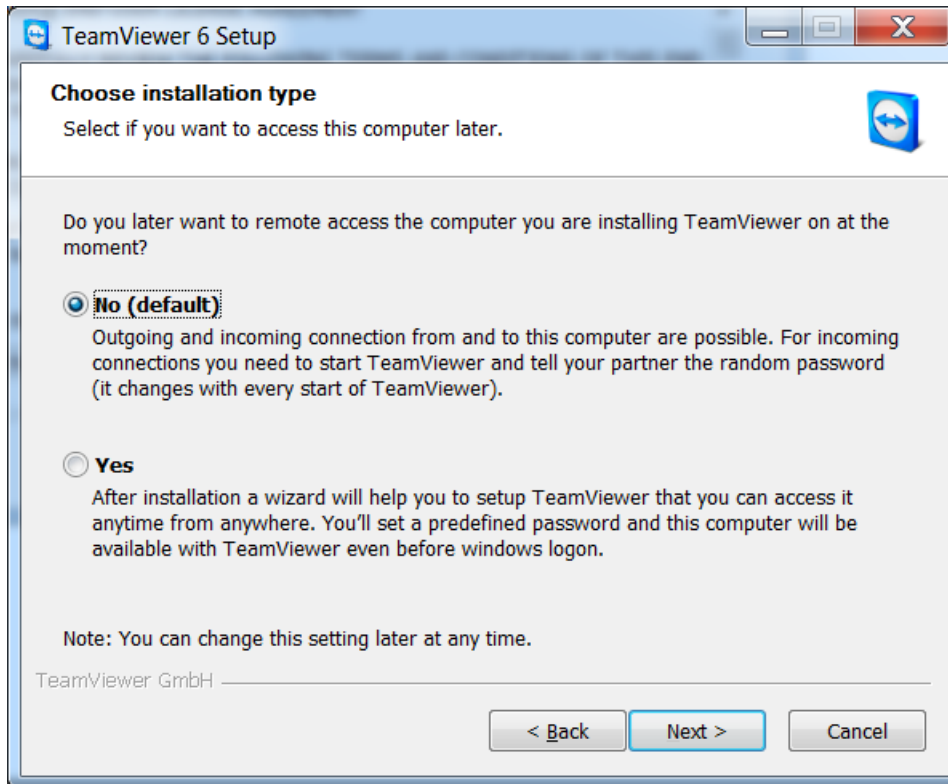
TeamViewer 6 Setup

Choose installation type

Select if you want to access this computer later.

Do you later want to remote access the computer you are installing TeamViewer on at the moment?

No (default)

Outgoing and incoming connection from and to this computer are possible. For incoming connections you need to start TeamViewer and tell your partner the random password (it changes with every start of TeamViewer).

Yes

After installation a wizard will help you to setup TeamViewer that you can access it anytime from anywhere. You'll set a predefined password and this computer will be available with TeamViewer even before windows logon.

Note: You can change this setting later at any time.

TeamViewer GmbH

< Back

Next >

Cancel